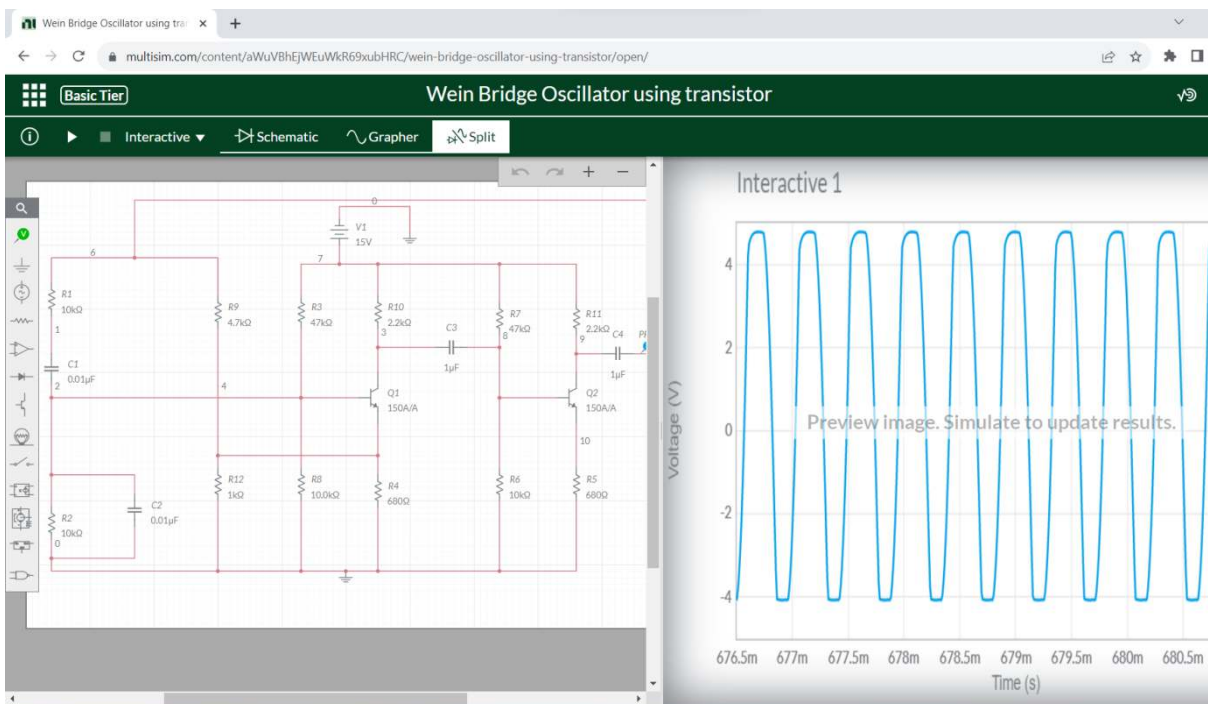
Wein Bridge Oscillator using tra ×
multisim.com/content/aWuVBhEjWEuWkR69xubHRC/wein-bridge-oscillator-using-transistor/open/

Basic Tier
Wein Bridge Oscillator using transistor

Interactive ▾ Schematic Grapher Split

0
V1
15V
6
7
R1
10kΩ
1
C1
0.01μF
2
R9
4.7kΩ
4
R3
47kΩ
R10
2.2kΩ
3
C3
1μF
R7
47kΩ
8
R11
2.2kΩ
9
C4
1μF
PF
Q1
150A/A
Q2
150A/A
10
R12
1kΩ
R8
10.0kΩ
R4
680Ω
R6
10kΩ
R5
680Ω
R2
10kΩ
0
C2
0.01μF

Interactive 1
4
2
0
-2
-4
Voltage (V)
Preview image. Simulate to update results.
676.5m 677m 677.5m 678m 678.5m 679m 679.5m 680m 680.5m
Time (s)